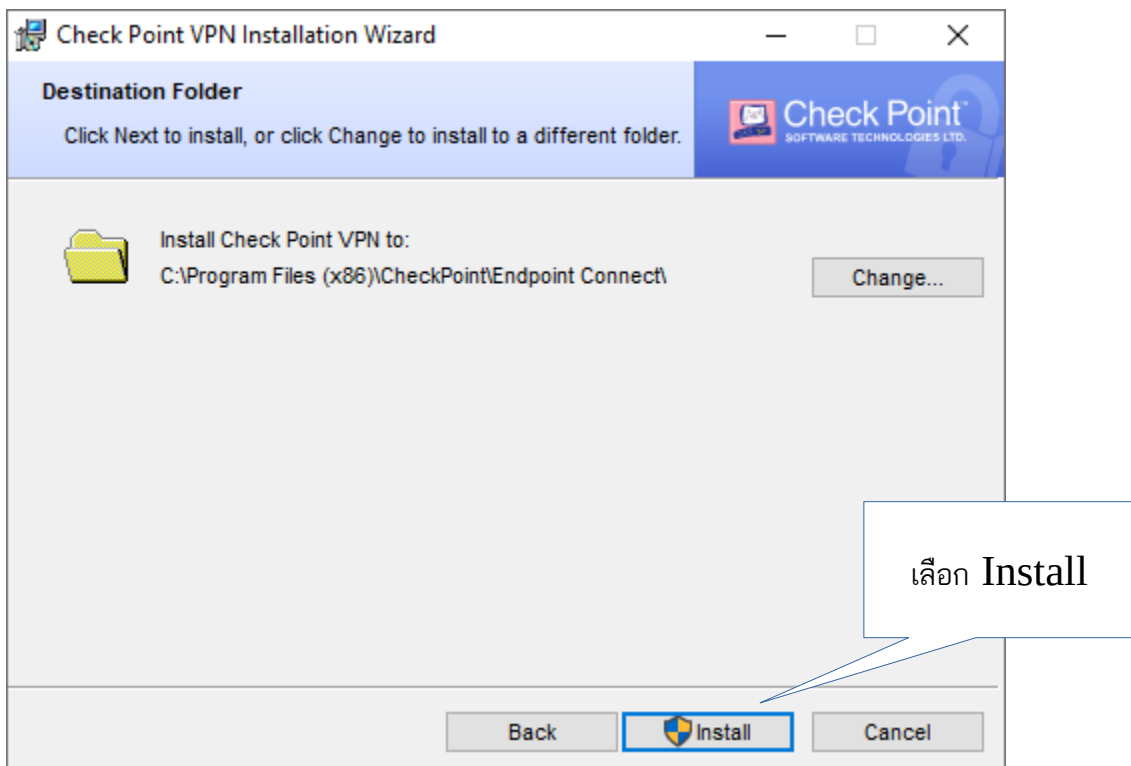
Check Point VPN Installation Wizard

Destination Folder

Click Next to install, or click Change to install to a different folder.

Check Point SOFTWARE TECHNOLOGIES LTD.

Install Check Point VPN to:
C:\Program Files (x86)\CheckPoint\Endpoint Connect\

Change...

เลือก Install

Back

Install

Cancel